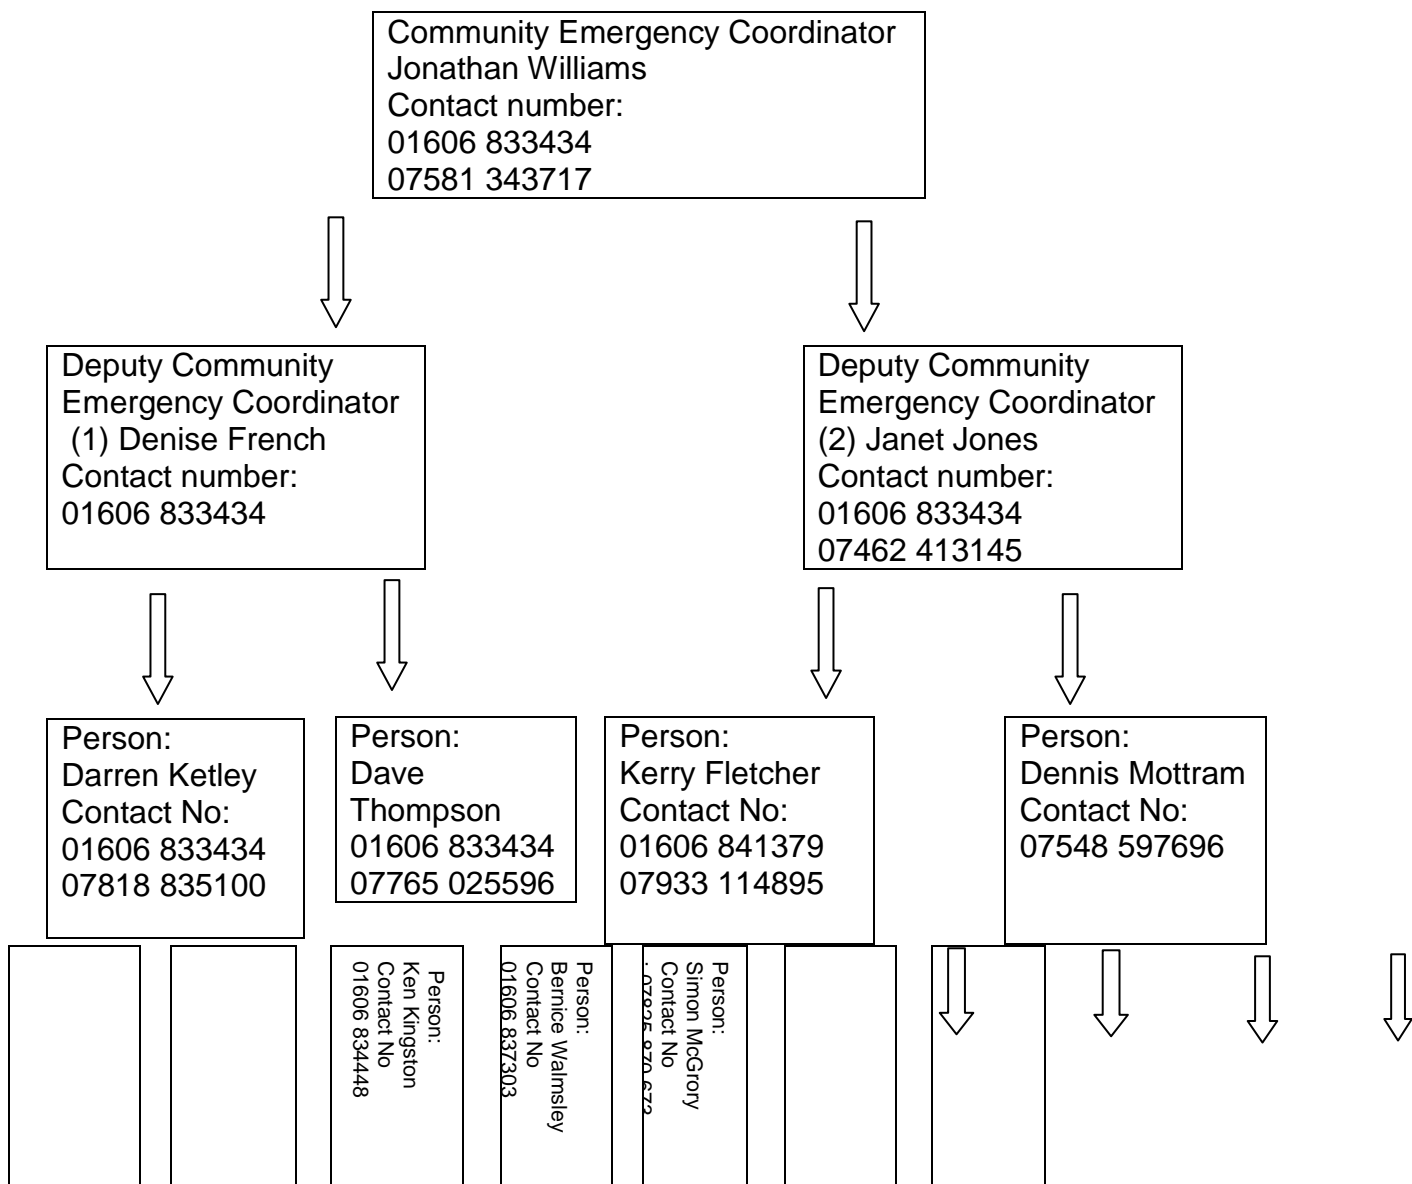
Community Emergency Coordinator
Jonathan Williams
Contact number:
01606 833434
07581 343717

Deputy Community Emergency Coordinator
(1) Denise French
Contact number:
01606 833434

Deputy Community Emergency Coordinator
(2) Janet Jones
Contact number:
01606 833434
07462 413145

Person:
Darren Ketley
Contact No:
01606 833434
07818 835100

Person:
Dave Thompson
01606 833434
07765 025596

Person:
Kerry Fletcher
Contact No:
01606 841379
07933 114895

Person:
Dennis Mottram
Contact No:
07548 597696

Person:
Ken Kingston
Contact No
01606 834448

Person:
Bernice Walmsley
Contact No
01606 837303

Person:
Simon McGrory
Contact No
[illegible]